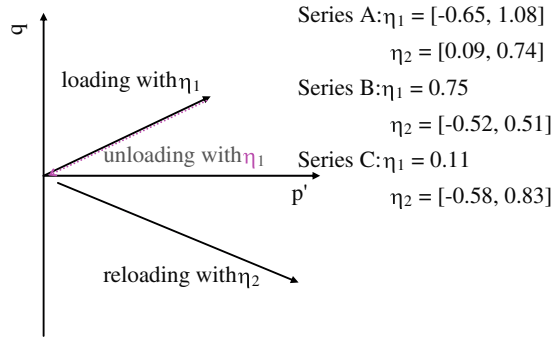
q

loading with$\eta_1$

unloading with$\eta_1$

p'

reloading with$\eta_2$

Series A:$\eta_1$ = [-0.65, 1.08]
$\eta_2$ = [0.09, 0.74]
Series B:$\eta_1$ = 0.75
$\eta_2$ = [-0.52, 0.51]
Series C:$\eta_1$ = 0.11
$\eta_2$ = [-0.58, 0.83]